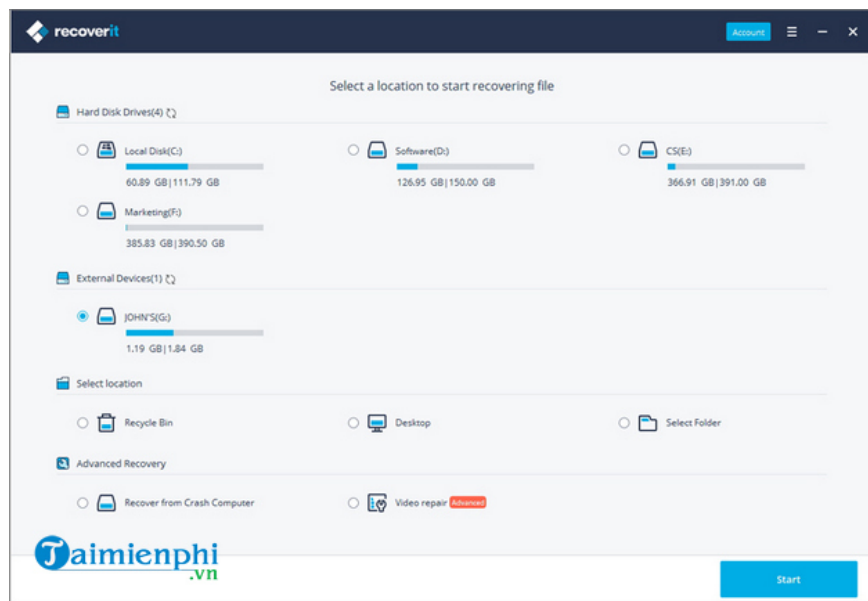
recoverit

Account

Select a location to start recovering file

Hard Disk Drives(4)

Local Disk(C:)
60.89 GB|111.79 GB

Software(D:)
126.95 GB|150.00 GB

CS(E:)
366.91 GB|391.00 GB

Marketing(F:)
385.83 GB|390.50 GB

External Devices(1)

JOHN'S(G:)
1.19 GB|1.84 GB

Select location

Recycle Bin

Desktop

Select Folder

Advanced Recovery

Recover from Crash Computer

Video repair Advanced

Taimienphi
.vn

Start